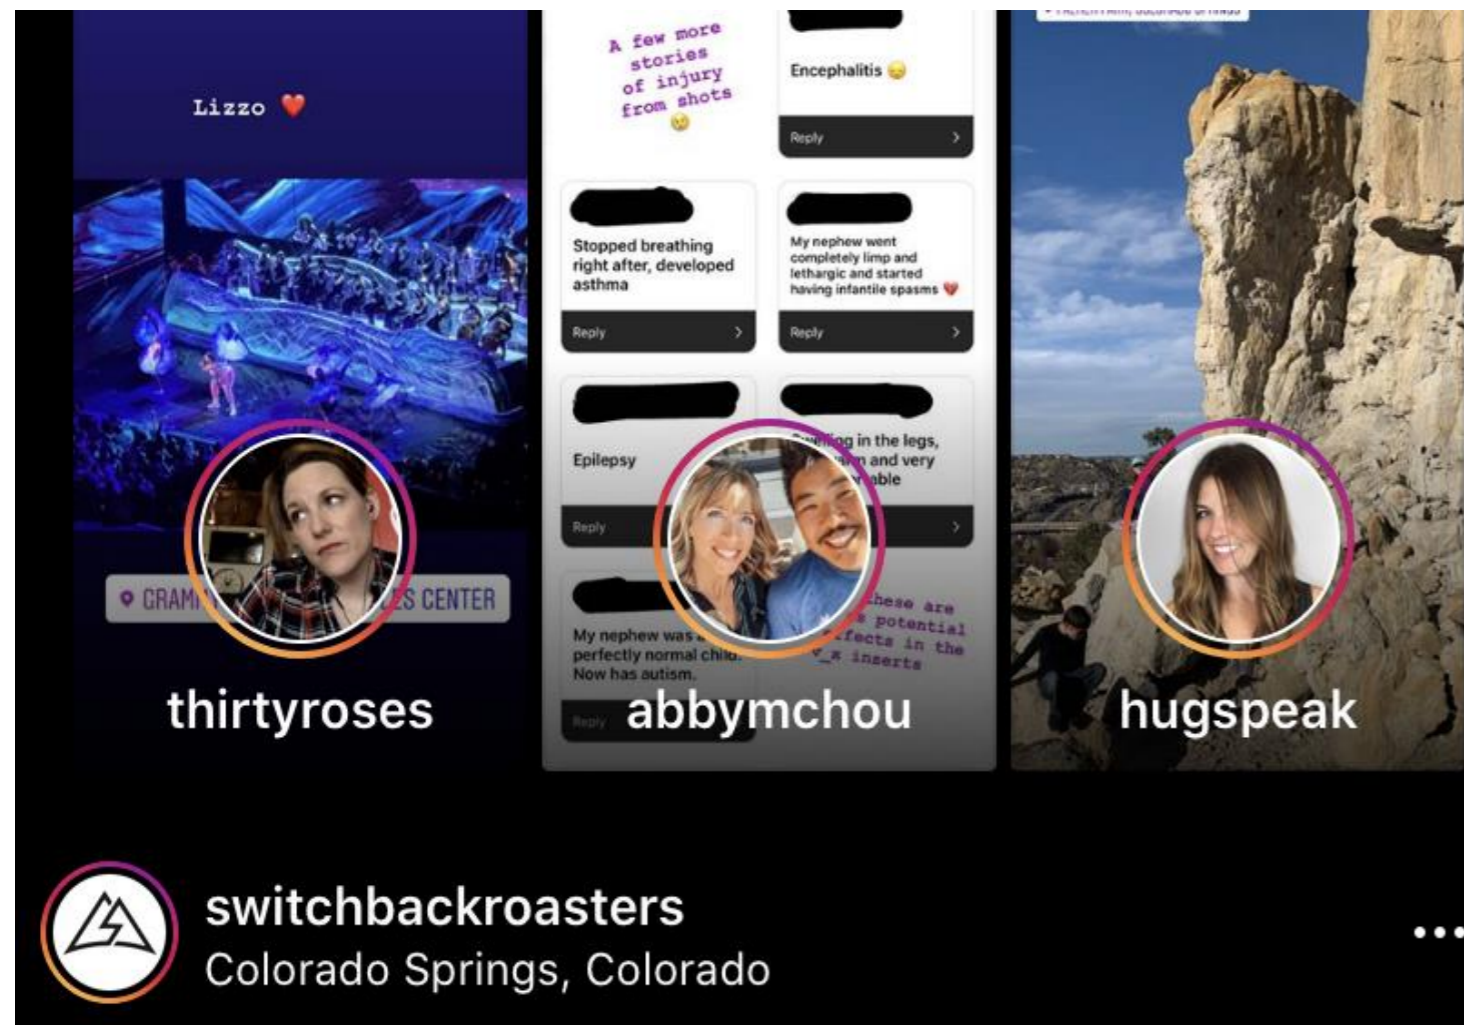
Lizzo ❤️

GRAM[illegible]S CENTER

thirtyroses

A few more stories of injury from shots 😢

Encephalitis 😞

Reply

Stopped breathing right after, developed asthma

Reply

My nephew went completely limp and lethargic and started having infantile spasms ❤️

Reply

Epilepsy

Reply

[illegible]ing in the legs, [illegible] and very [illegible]able

These are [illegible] potential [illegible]fects in the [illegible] inserts

My nephew was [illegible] perfectly normal chi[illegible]. Now has autism.

Reply

abbymchou

hugspeak

switchbackroasters
Colorado Springs, Colorado

•••